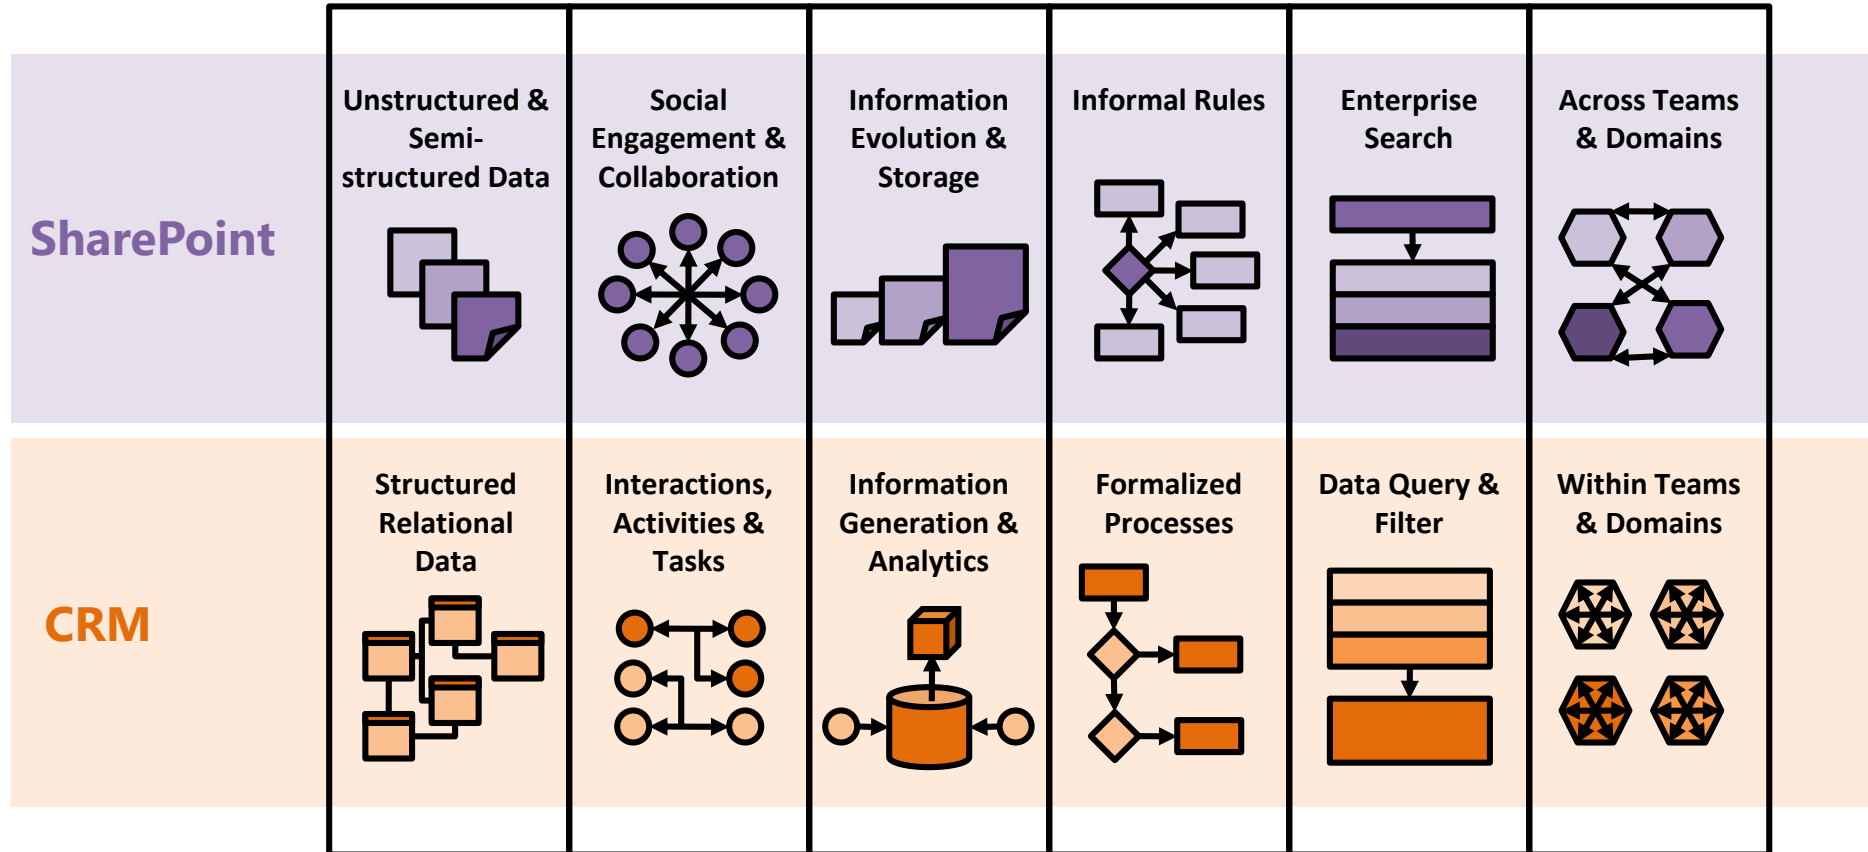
| | | | | | | |
|---|---|---|---|---|---|---|
| SharePoint | Unstructured & Semi-structured Data | Social Engagement & Collaboration | Information Evolution & Storage | Informal Rules | Enterprise Search | Across Teams & Domains |
| CRM | Structured Relational Data | Interactions, Activities & Tasks | Information Generation & Analytics | Formalized Processes | Data Query & Filter | Within Teams & Domains |